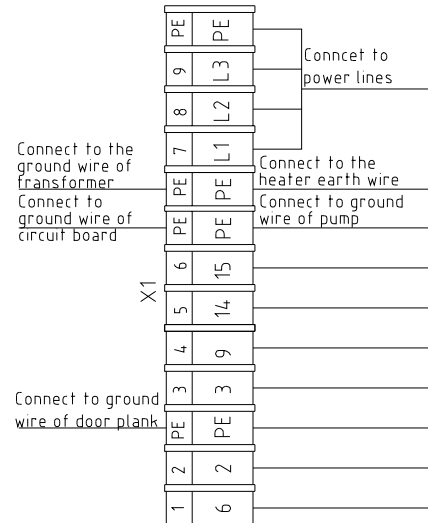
Conncet to power lines

Connect to the ground wire of transformer

Connect to the heater earth wire

Connect to ground wire of circuit board

Connect to ground wire of pump

X1

Connect to ground wire of door plank

| Left | Right |
|---|---|
| PE | PE |
| 9 | L3 |
| 8 | L2 |
| 7 | L1 |
| PE | PE |
| PE | PE |
| 6 | 15 |
| 5 | 14 |
| 4 | 9 |
| 3 | 3 |
| PE | PE |
| 2 | 2 |
| 1 | 6 |